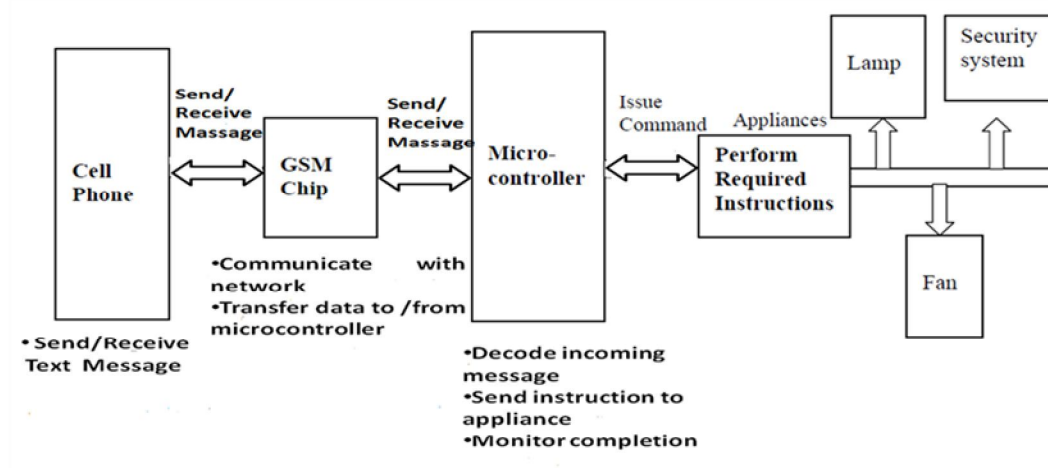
Cell Phone

• Send/Receive Text Message

Send/ Receive Massage

GSM Chip

•Communicate with network
•Transfer data to /from microcontroller

Send/ Receive Massage

Micro-controller

•Decode incoming message
•Send instruction to appliance
•Monitor completion

Issue Command

Appliances

Perform Required Instructions

Lamp

Security system

Fan